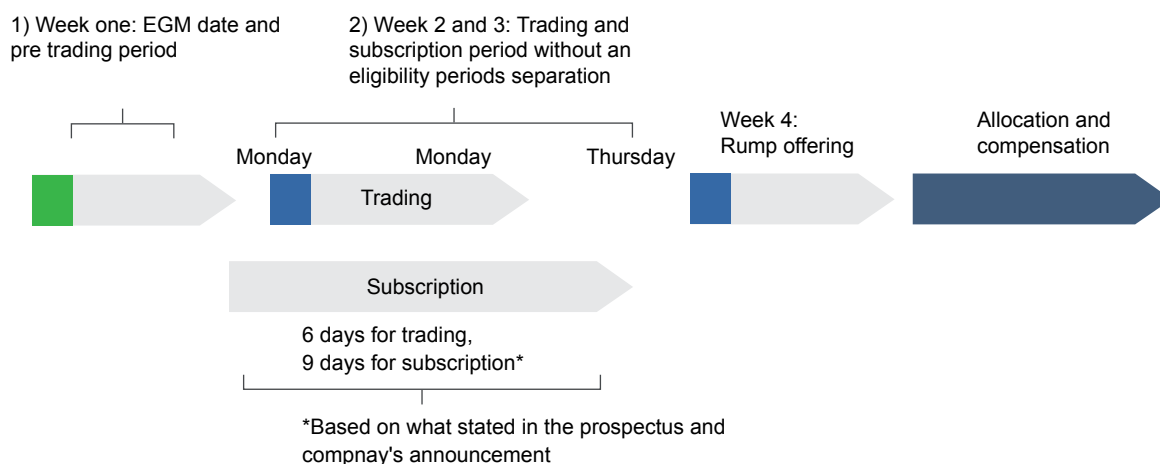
1) Week one: EGM date and pre trading period

2) Week 2 and 3: Trading and subscription period without an eligibility periods separation

Monday

Monday

Thursday

Trading

Week 4: Rump offering

Allocation and compensation

Subscription

6 days for trading,
9 days for subscription*

*Based on what stated in the prospectus and compnay's announcement